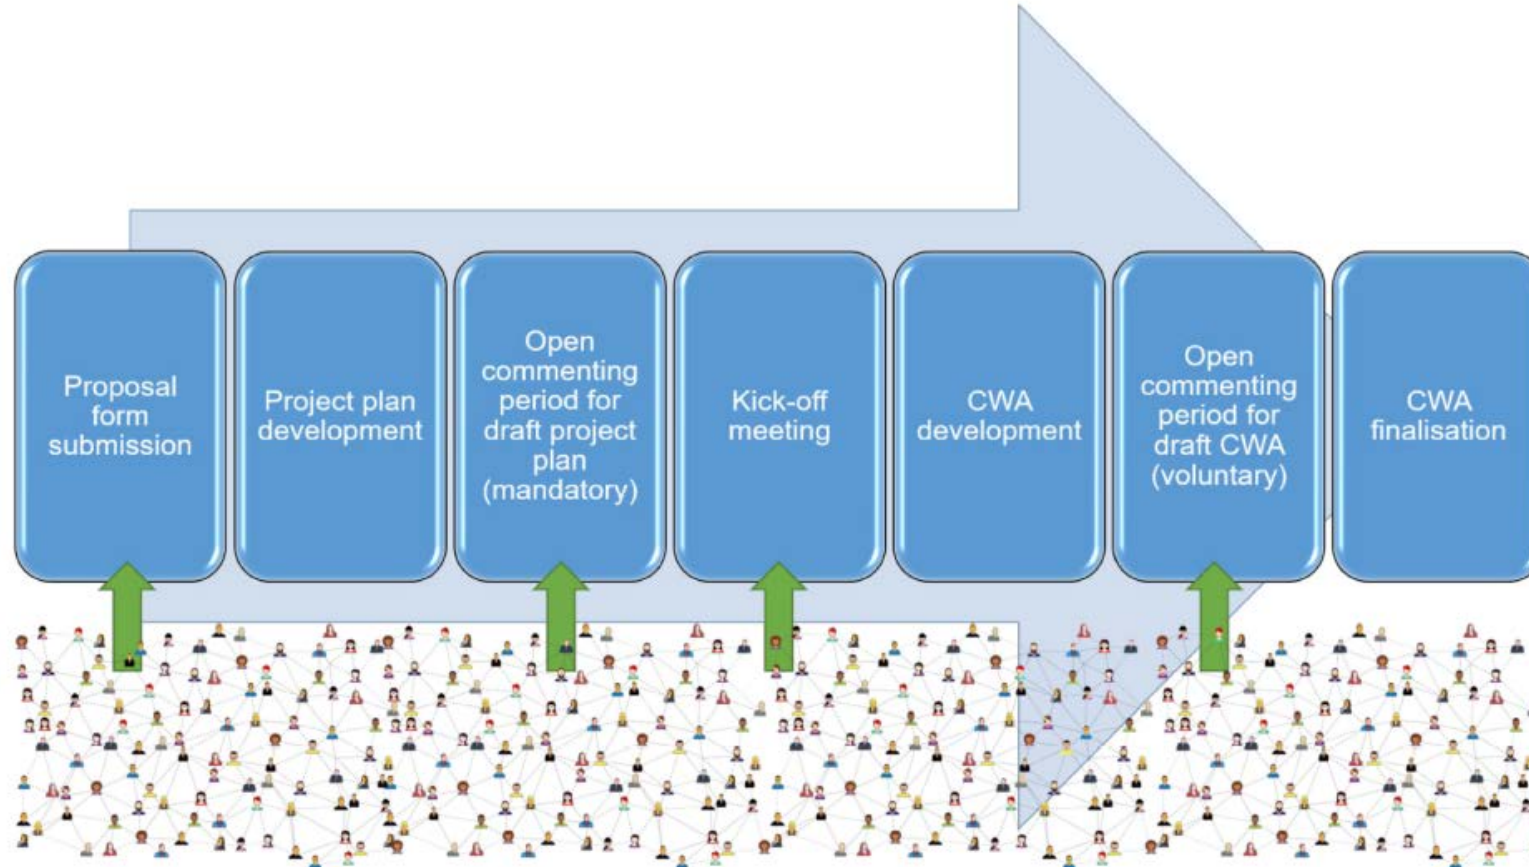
Proposal form submission

Project plan development

Open commenting period for draft project plan (mandatory)

Kick-off meeting

CWA development

Open commenting period for draft CWA (voluntary)

CWA finalisation